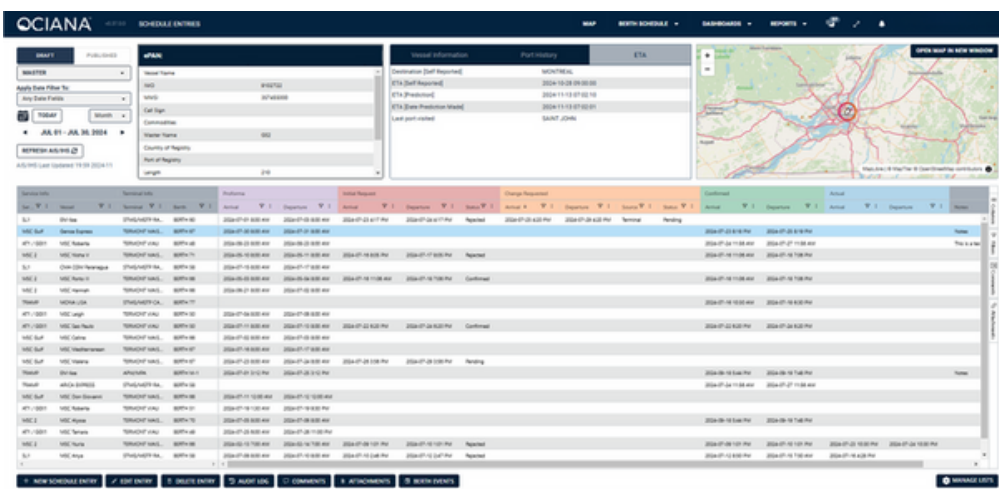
OCIANA SCHEDULE ENTRIES

MAP BERTH SCHEDULE DASHBOARDS REPORTS

DRAFT PUBLISHED

MASTER

Apply Date Filter To:

Any Date Fields

TODAY Month

JUL 01 - JUL 30, 2024

REFRESH AIS/VHS

AIS/VHS Last Updated 19.09.2024 11

ePAIN

Vessel Name

IMO 9192722

MMSI 357455000

Call Sign

Commodities

Master Name 552

Country of Registry

Port of Registry

Length 210

Vessel Information Port History ETA

Destination [Self Reported] MONTREAL

ETA [Self Reported] 2024-10-28 09:00:00

ETA [Prediction] 2024-11-13 07:02:10

ETA [Date Prediction Made] 2024-11-13 07:02:01

Last port visited SAINT JOHN

OPEN MAP IN NEW WINDOW

| Service Info | Vessel | Terminal Info | Terminal | Berth | Proforma Arrival | Departure | Initial Request Arrival | Departure | Status | Change Requested Arrival | Departure | Source | Status | Confirmed Arrival | Departure | Actual Arrival | Departure | Notes |
|---|---|---|---|---|---|---|---|---|---|---|---|---|---|---|---|---|---|---|
| SL1 | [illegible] |  |  |  |  |  |  |  | Rejected |  |  | Terminal | Pending |  |  |  |  |  |
| MSC Surf | Genoa Express |  |  |  |  |  |  |  |  |  |  |  |  |  |  |  |  | Notes |
| MSC 2 | MSC Noa II |  |  |  |  |  |  |  | Rejected |  |  |  |  |  |  |  |  |  |
| TRANSP | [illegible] |  |  |  |  |  |  |  |  |  |  |  |  |  |  |  |  |  |
| ATL | MSC San Paolo |  |  |  |  |  |  |  | Confirmed |  |  |  |  |  |  |  |  |  |
| MSC Surf | MSC Mediterranean |  |  |  |  |  |  |  | Pending |  |  |  |  |  |  |  |  | Notes |
| MSC 2 | MSC Nuria |  |  |  |  |  |  |  | Rejected |  |  |  |  |  |  |  |  |  |

+ NEW SCHEDULE ENTRY EDIT ENTRY DELETE ENTRY AUDIT LOG COMMENTS ATTACHMENTS BERTH EVENTS MANAGE LISTS